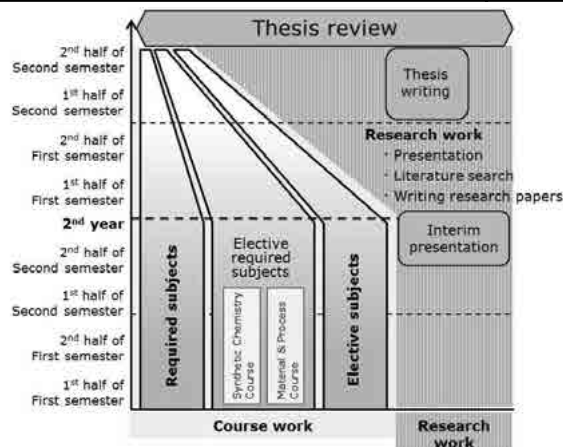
Thesis review

2nd half of Second semester

1st half of Second semester

2nd half of First semester

1st half of First semester

2nd year

2nd half of Second semester

1st half of Second semester

2nd half of First semester

1st half of First semester

Thesis writing

Research work
· Presentation
· Literature search
· Writing research papers

Interim presentation

Required subjects

Elective required subjects

Synthetic Chemistry Course

Material & Process Course

Elective subjects

Course work

Research work